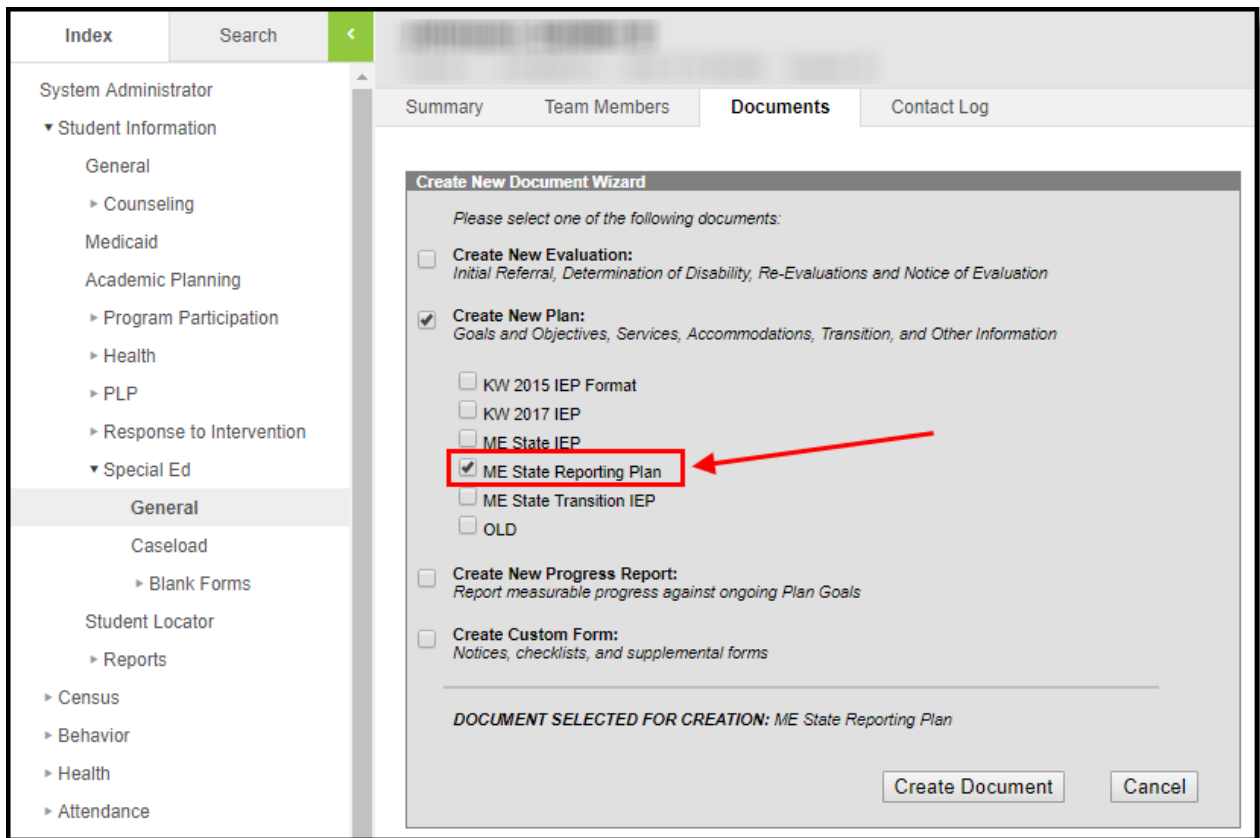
Index Search

System Administrator
Student Information
General
Counseling
Medicaid
Academic Planning
Program Participation
Health
PLP
Response to Intervention
Special Ed
General
Caseload
Blank Forms
Student Locator
Reports
Census
Behavior
Health
Attendance

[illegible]

Summary Team Members Documents Contact Log

Create New Document Wizard

Please select one of the following documents:

Create New Evaluation:
Initial Referral, Determination of Disability, Re-Evaluations and Notice of Evaluation

Create New Plan:
Goals and Objectives, Services, Accommodations, Transition, and Other Information

KW 2015 IEP Format
KW 2017 IEP
ME State IEP
ME State Reporting Plan
ME State Transition IEP
OLD

Create New Progress Report:
Report measurable progress against ongoing Plan Goals

Create Custom Form:
Notices, checklists, and supplemental forms

DOCUMENT SELECTED FOR CREATION: ME State Reporting Plan

Create Document Cancel